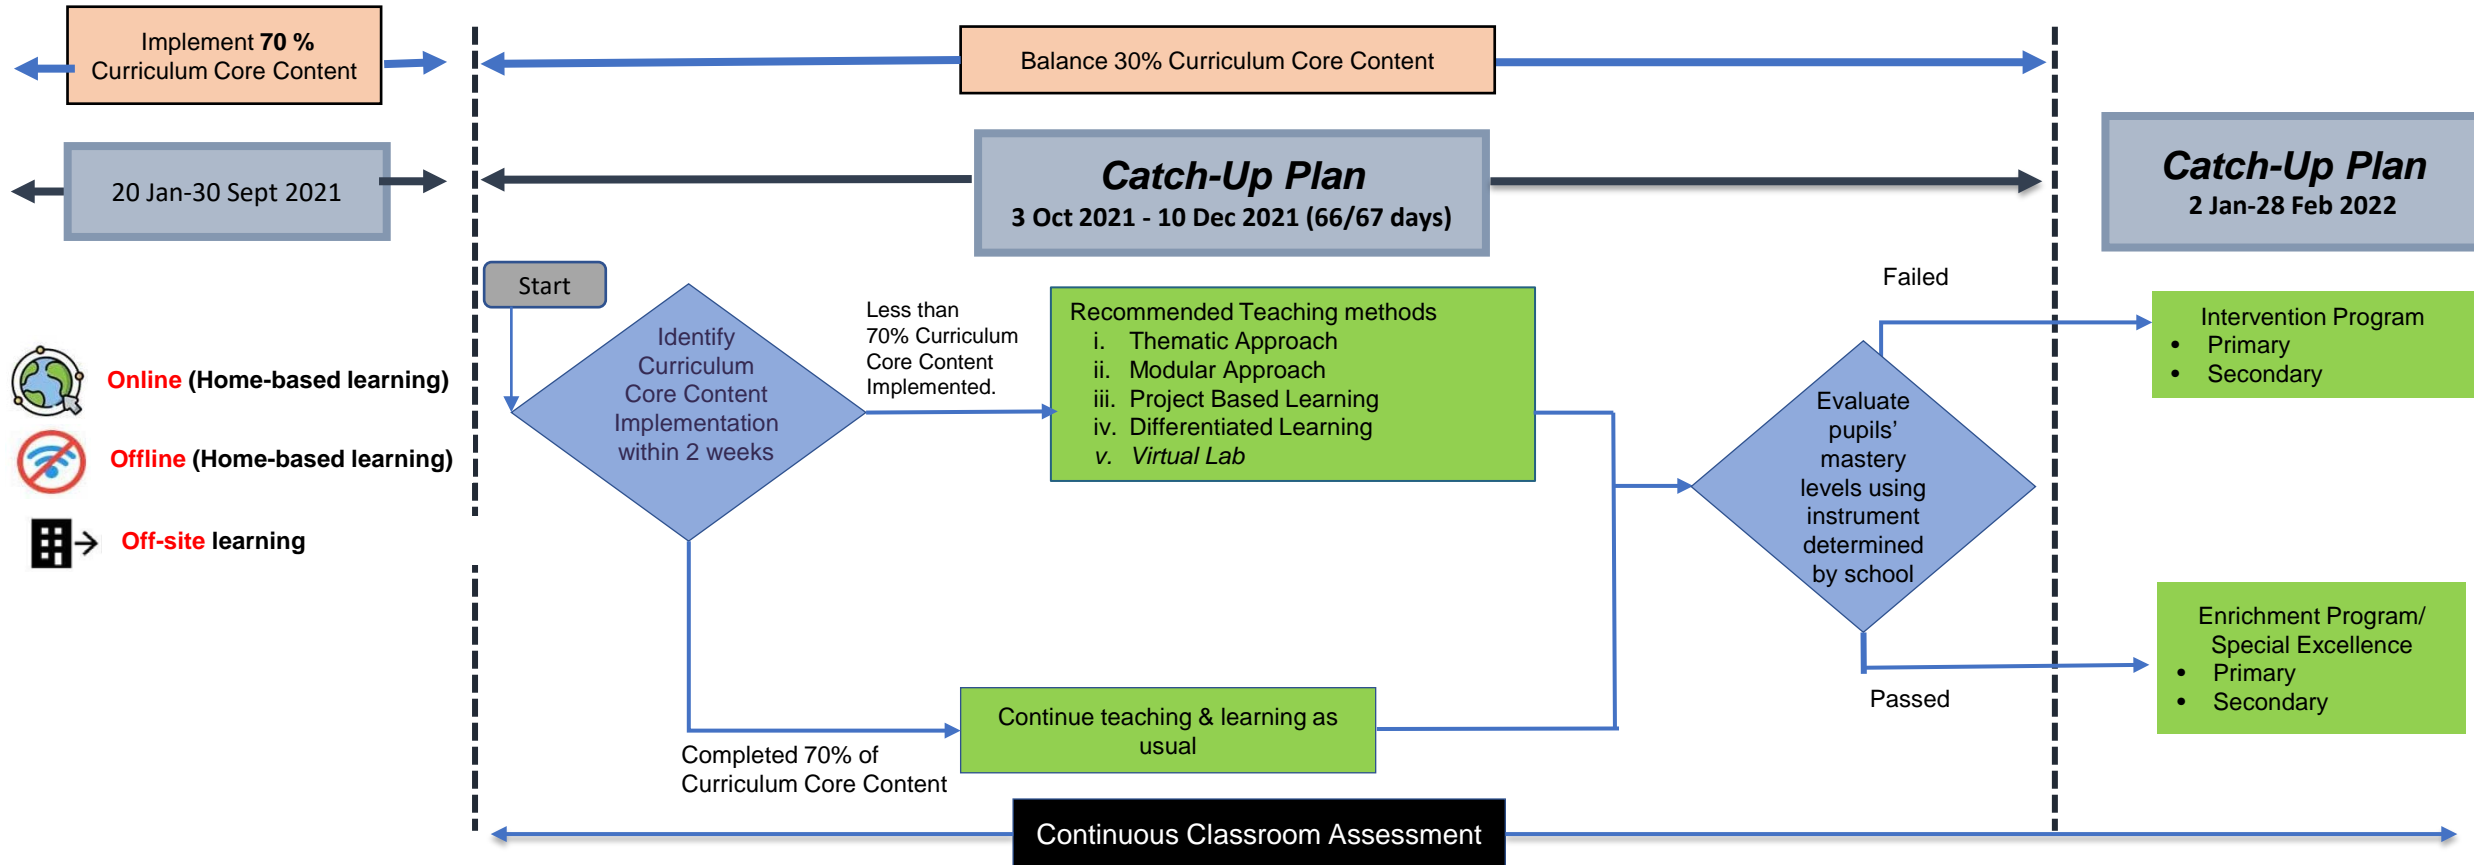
Implement 70 % Curriculum Core Content

Balance 30% Curriculum Core Content

20 Jan-30 Sept 2021

Catch-Up Plan
3 Oct 2021 - 10 Dec 2021 (66/67 days)

Catch-Up Plan
2 Jan-28 Feb 2022

Online (Home-based learning)

Offline (Home-based learning)

Off-site learning

Start

Identify Curriculum Core Content Implementation within 2 weeks

Less than 70% Curriculum Core Content Implemented.

Recommended Teaching methods
i. Thematic Approach
ii. Modular Approach
iii. Project Based Learning
iv. Differentiated Learning
v. Virtual Lab

Failed

Evaluate pupils' mastery levels using instrument determined by school

Intervention Program
• Primary
• Secondary

Enrichment Program/ Special Excellence
• Primary
• Secondary

Passed

Continue teaching & learning as usual

Completed 70% of Curriculum Core Content

Continuous Classroom Assessment